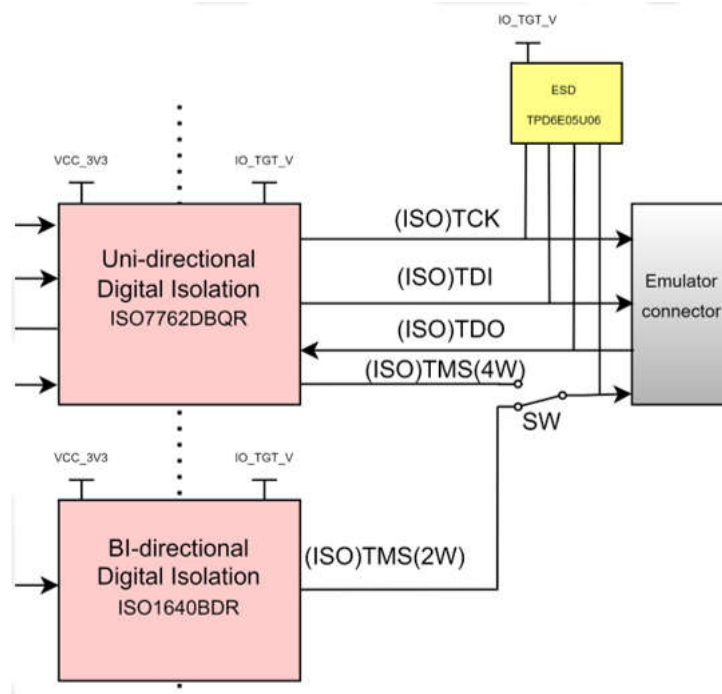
IO_TGT_V

ESD
TPD6E05U06

VCC_3V3

IO_TGT_V

Uni-directional Digital Isolation
ISO7762DBQR

(ISO)TCK

(ISO)TDI

(ISO)TDO

(ISO)TMS(4W)

Emulator connector

SW

VCC_3V3

IO_TGT_V

BI-directional Digital Isolation
ISO1640BDR

(ISO)TMS(2W)